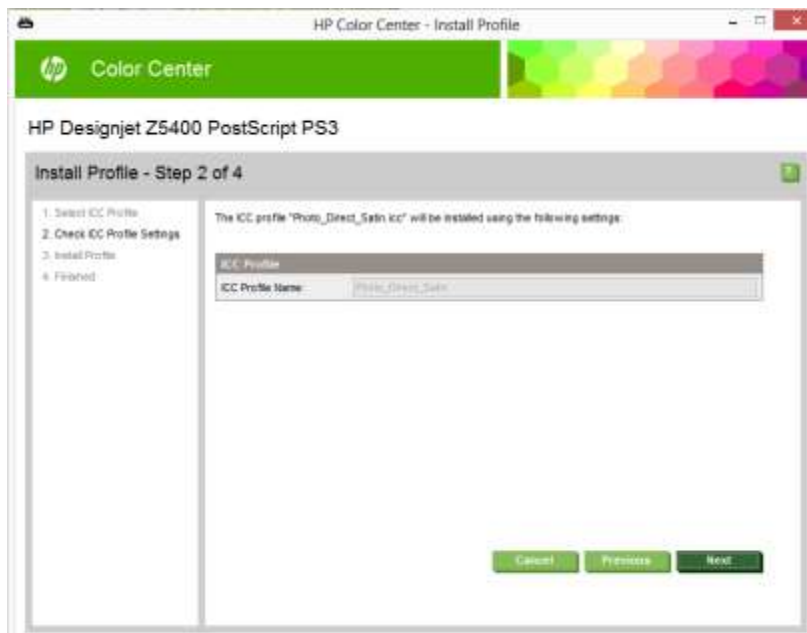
HP Color Center - Install Profile

hp Color Center

HP Designjet Z5400 PostScript PS3

Install Profile - Step 2 of 4

?

1. Select ICC Profile
2. Check ICC Profile Settings
3. Install Profile
4. Finished

The ICC profile "Photo_Direct_Satin.icc" will be installed using the following settings:

ICC Profile
ICC Profile Name: Photo_Direct_Satin

Cancel Previous Next